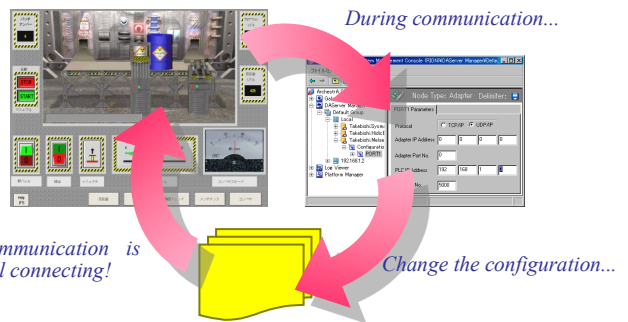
During communication...

mmunication is
l connecting!

Change the configuration...

Node Type: Adapter

PORT1 Parameters

Protocol
TCP/IP
UDP/IP

Adapter IP Address
0
0
0
0

Adapter Port No.
0

PLC IP Address
192
168
1

5000

Local

Takebishi.Hole

Configuratio

PORT1

192.168.1.2

Log Viewer

Platform Manager

DAServer Manager

Default Group